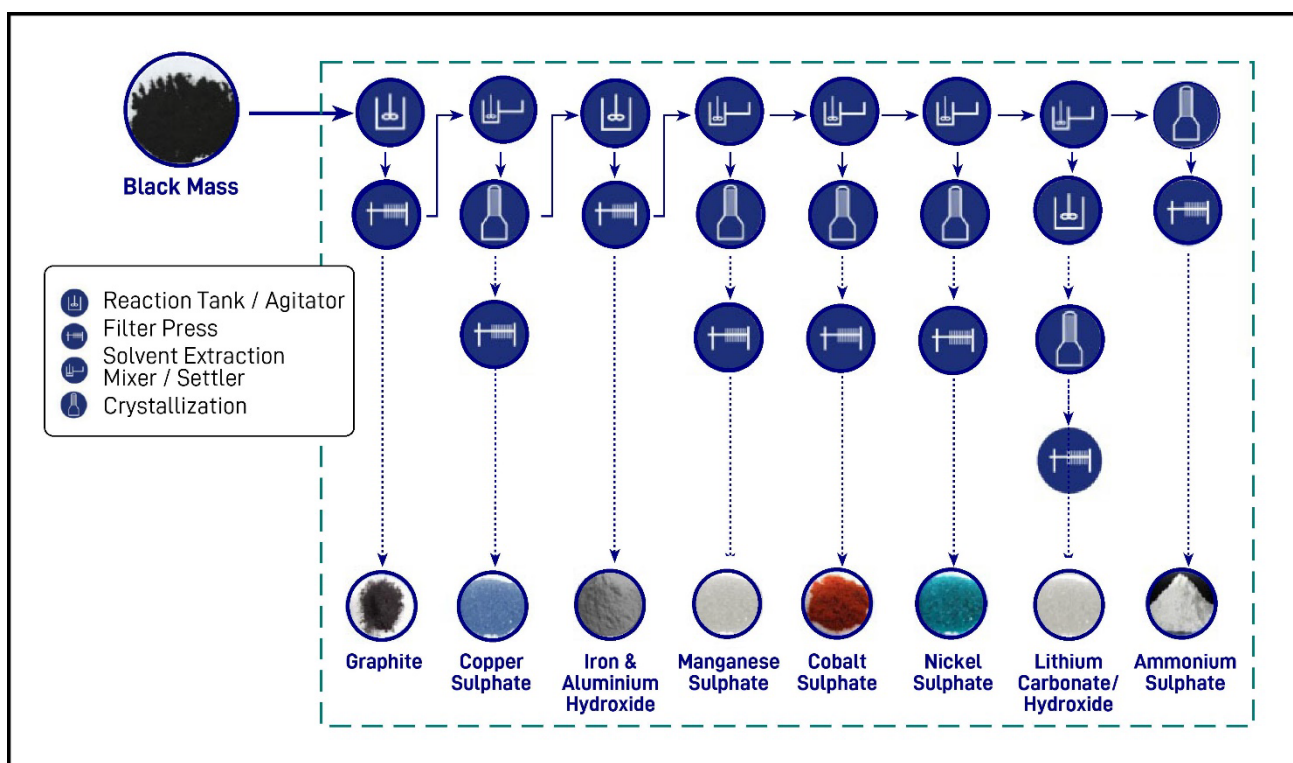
Black Mass

Reaction Tank / Agitator
Filter Press
Solvent Extraction Mixer / Settler
Crystallization

Graphite

Copper Sulphate

Iron & Aluminium Hydroxide

Manganese Sulphate

Cobalt Sulphate

Nickel Sulphate

Lithium Carbonate/ Hydroxide

Ammonium Sulphate